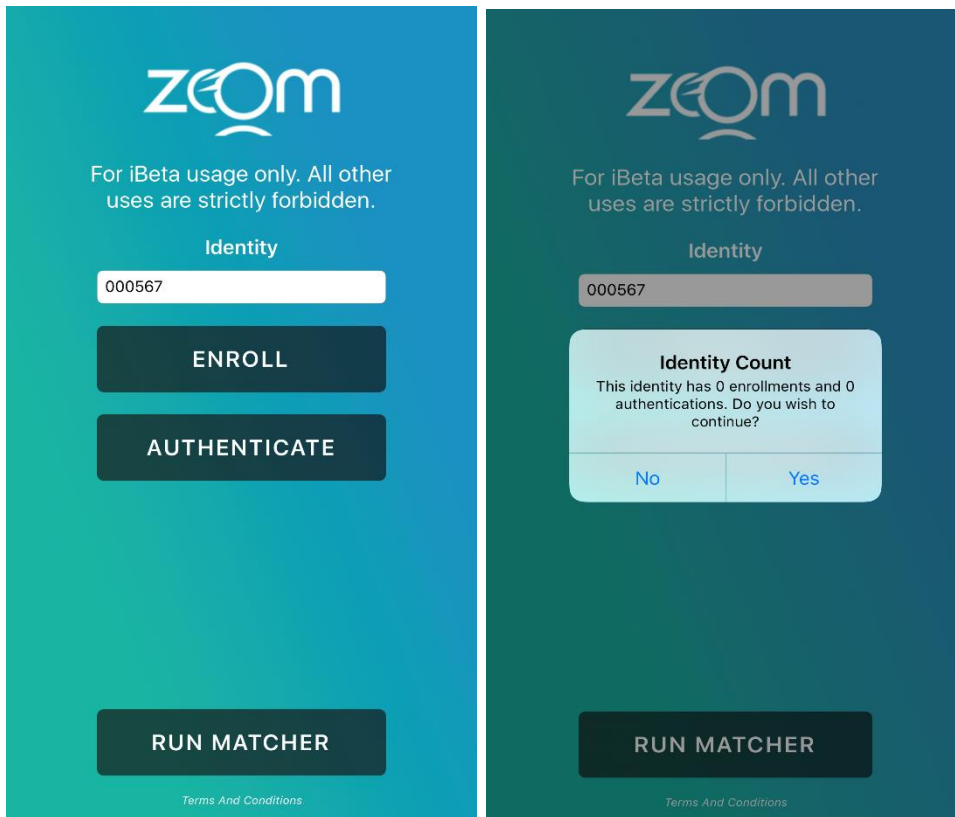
ZOOM

For iBeta usage only. All other uses are strictly forbidden.

Identity

000567

ENROLL

AUTHENTICATE

RUN MATCHER

Terms And Conditions

ZOOM

For iBeta usage only. All other uses are strictly forbidden.

Identity

000567

Identity Count

This identity has 0 enrollments and 0 authentications. Do you wish to continue?

No

Yes

RUN MATCHER

Terms And Conditions